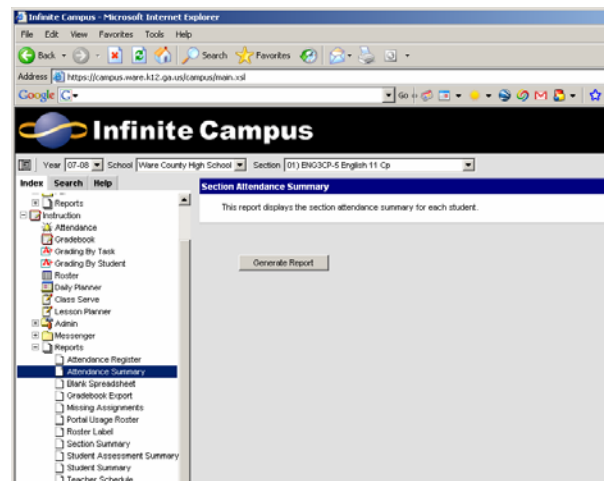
Infinite Campus - Microsoft Internet Explorer

File Edit View Favorites Tools Help

Back Search Favorites

Address https://campus.ware.k12.ga.us/campus/main.xsl

Google G- Go

Infinite Campus

Year 07-08 School Ware County High School Section 01) ENG3CP-5 English 11 Cp

Index Search Help

Reports
Instruction
Attendance
Gradebook
Grading By Task
Grading By Student
Roster
Daily Planner
Class Serve
Lesson Planner
Admin
Messenger
Reports
Attendance Register
Attendance Summary
Blank Spreadsheet
Gradebook Export
Missing Assignments
Portal Usage Roster
Roster Label
Section Summary
Student Assessment Summary
Student Summary
Teacher Schedule

Section Attendance Summary

This report displays the section attendance summary for each student.

Generate Report